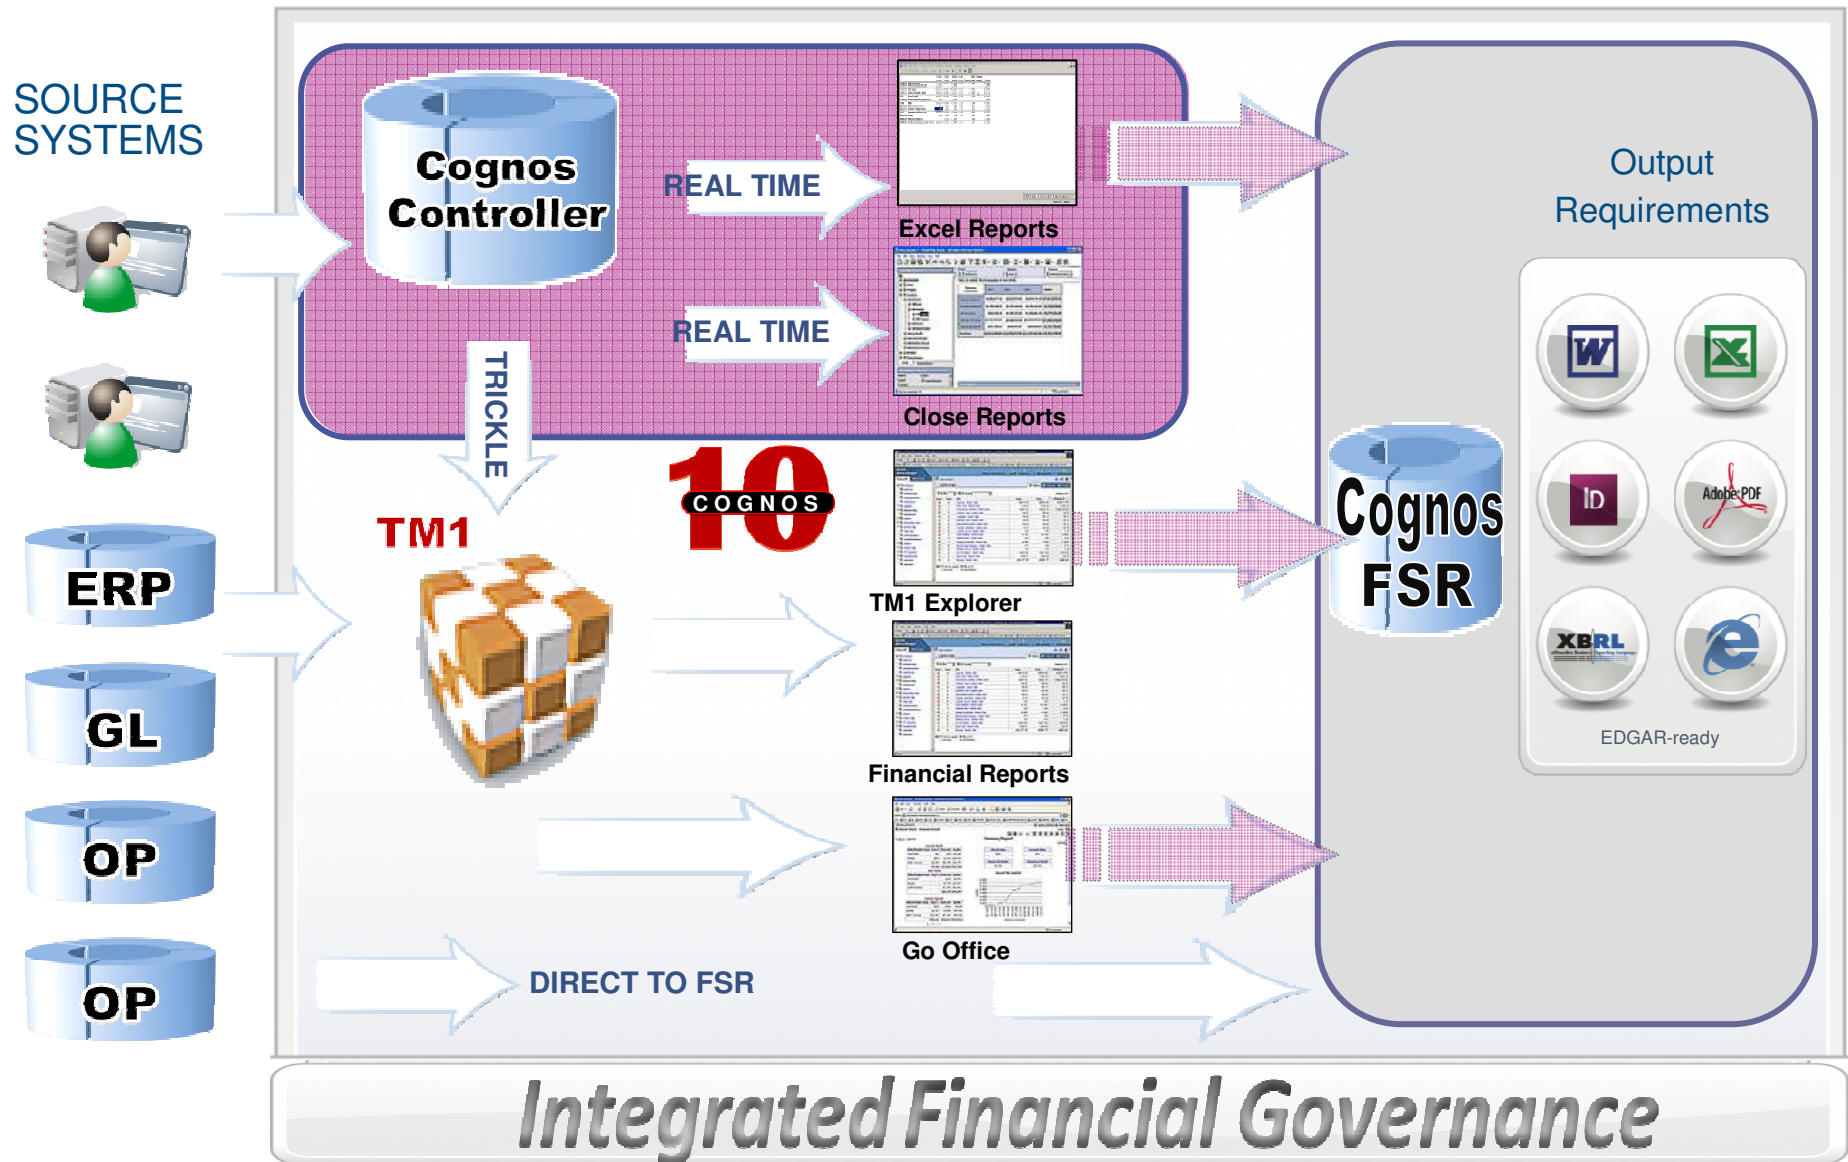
SOURCE SYSTEMS

Cognos Controller

REAL TIME

Excel Reports

REAL TIME

Close Reports

TRICKLE

Output Requirements

ERP

GL

OP

OP

TM1

10 COGNOS

TM1 Explorer

Financial Reports

Go Office

DIRECT TO FSR

Cognos FSR

W

ID

Adobe PDF

XBRL

e

EDGAR-ready

Integrated Financial Governance